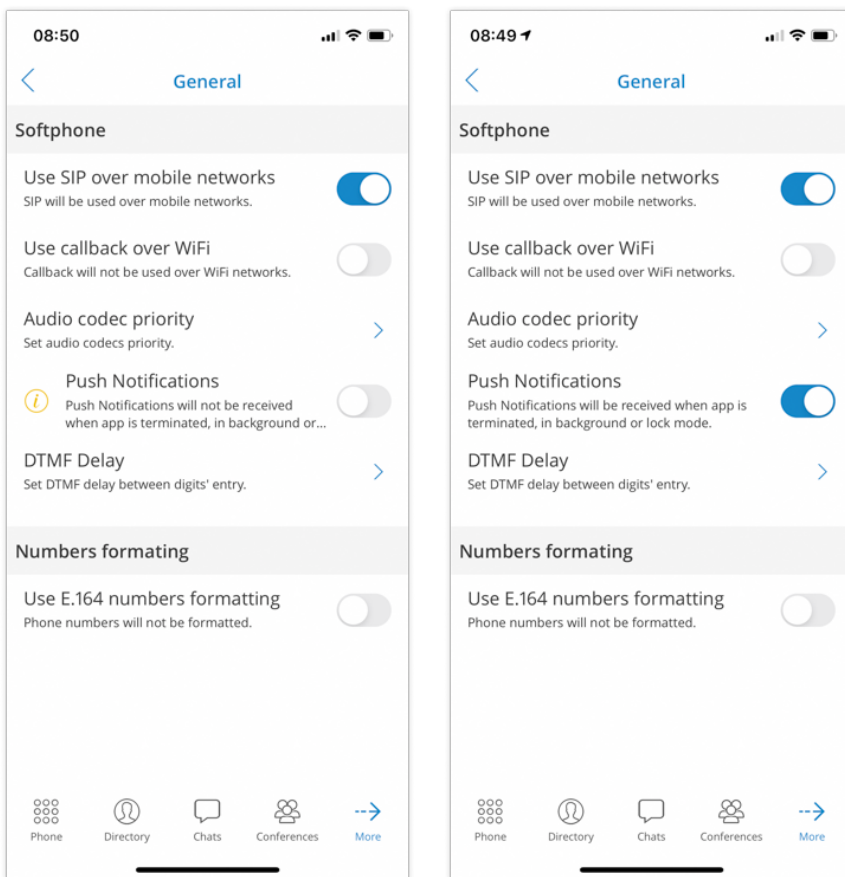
08:50

General

Softphone

Use SIP over mobile networks
SIP will be used over mobile networks.

Use callback over WiFi
Callback will not be used over WiFi networks.

Audio codec priority
Set audio codecs priority.

Push Notifications
Push Notifications will not be received when app is terminated, in background or...

DTMF Delay
Set DTMF delay between digits' entry.

Numbers formating

Use E.164 numbers formatting
Phone numbers will not be formatted.

Phone Directory Chats Conferences More

08:49

General

Softphone

Use SIP over mobile networks
SIP will be used over mobile networks.

Use callback over WiFi
Callback will not be used over WiFi networks.

Audio codec priority
Set audio codecs priority.

Push Notifications
Push Notifications will be received when app is terminated, in background or lock mode.

DTMF Delay
Set DTMF delay between digits' entry.

Numbers formating

Use E.164 numbers formatting
Phone numbers will not be formatted.

Phone Directory Chats Conferences More